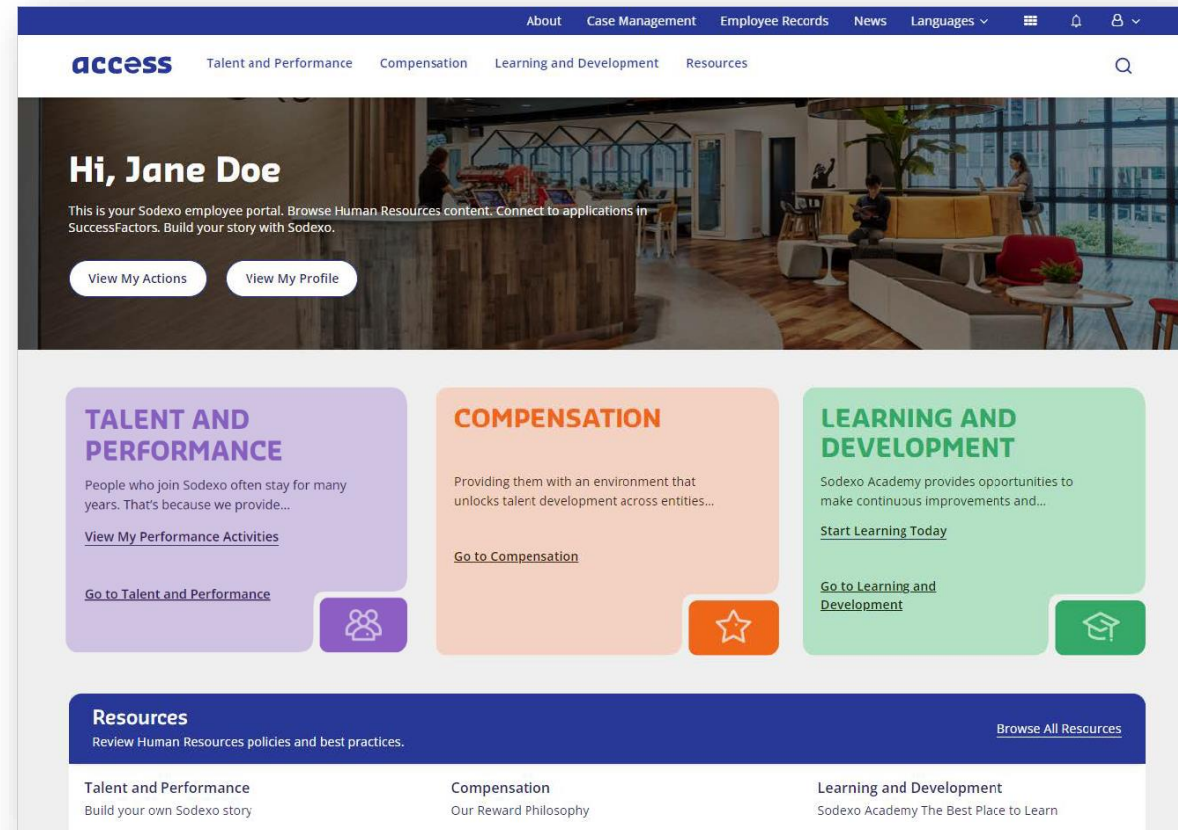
About Case Management Employee Records News Languages

access Talent and Performance Compensation Learning and Development Resources

Hi, Jane Doe

This is your Sodexo employee portal. Browse Human Resources content. Connect to applications in SuccessFactors. Build your story with Sodexo.

View My Actions View My Profile

TALENT AND PERFORMANCE

People who join Sodexo often stay for many years. That's because we provide...

View My Performance Activities

Go to Talent and Performance

COMPENSATION

Providing them with an environment that unlocks talent development across entities...

Go to Compensation

LEARNING AND DEVELOPMENT

Sodexo Academy provides opportunities to make continuous improvements and...

Start Learning Today

Go to Learning and Development

Resources

Review Human Resources policies and best practices.

Browse All Resources

Talent and Performance
Build your own Sodexo story

Compensation
Our Reward Philosophy

Learning and Development
Sodexo Academy The Best Place to Learn